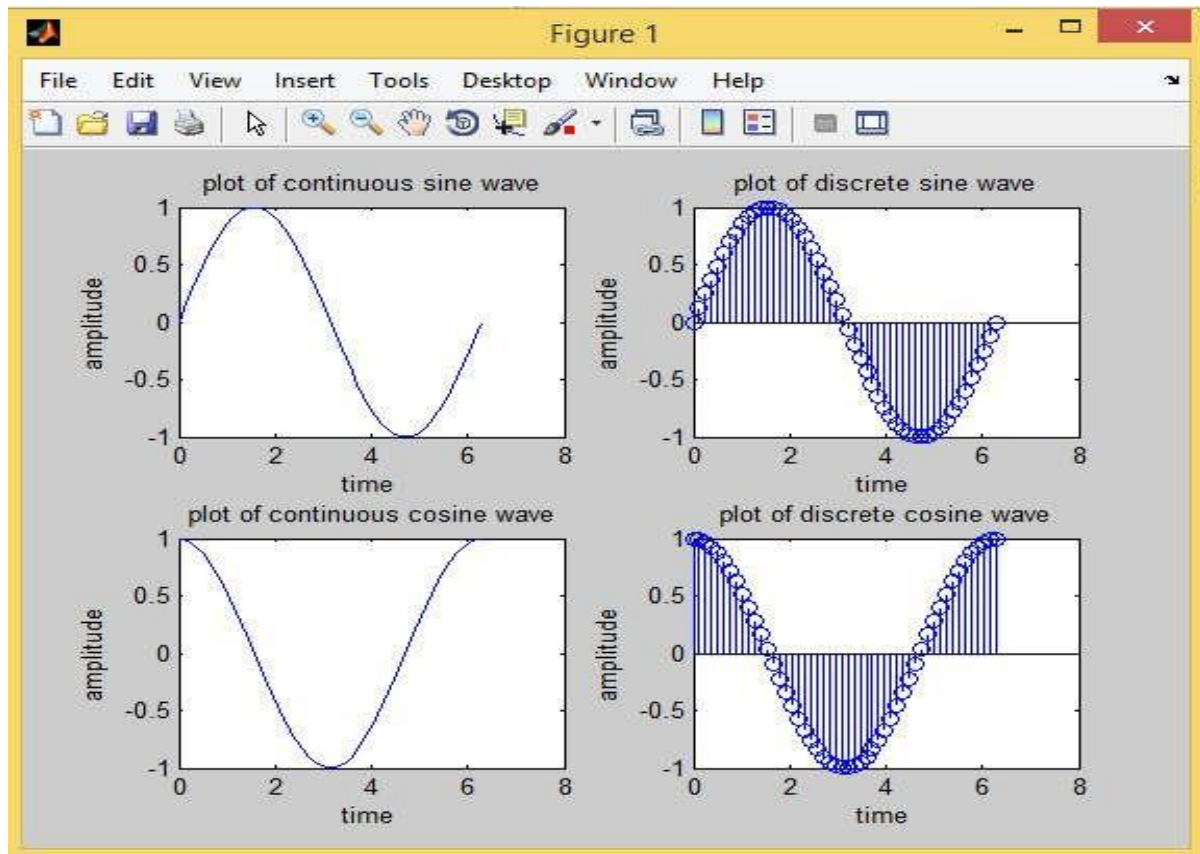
Figure 1

File Edit View Insert Tools Desktop Window Help

plot of continuous sine wave
1
0.5
0
-0.5
-1
amplitude
0 2 4 6 8
time

plot of discrete sine wave
1
0.5
0
-0.5
-1
amplitude
0 2 4 6 8
time

plot of continuous cosine wave
1
0.5
0
-0.5
-1
amplitude
0 2 4 6 8
time

plot of discrete cosine wave
1
0.5
0
-0.5
-1
amplitude
0 2 4 6 8
time